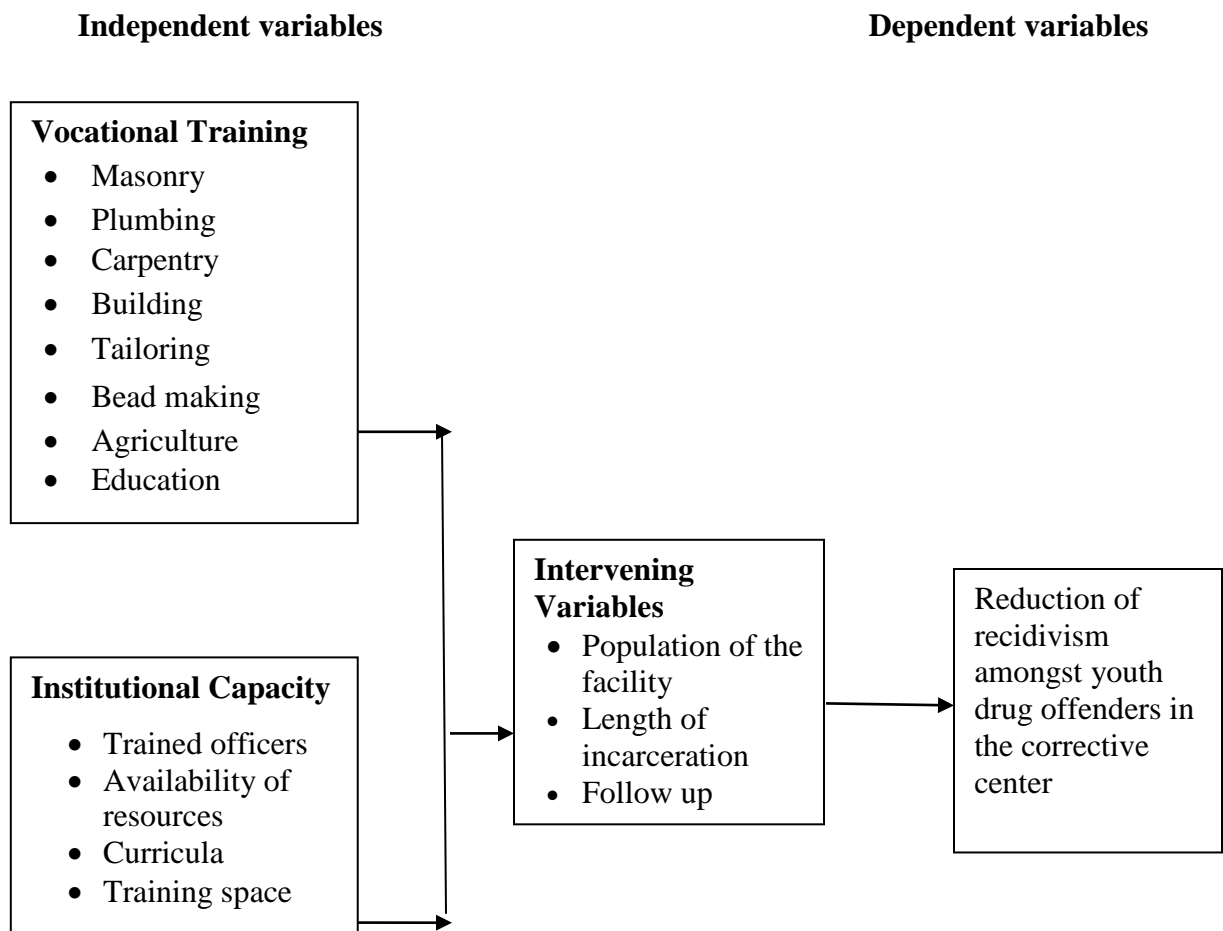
**Independent variables**

**Dependent variables**

**Vocational Training**
- Masonry
- Plumbing
- Carpentry
- Building
- Tailoring
- Bead making
- Agriculture
- Education

**Institutional Capacity**
- Trained officers
- Availability of resources
- Curricula
- Training space

**Intervening Variables**
- Population of the facility
- Length of incarceration
- Follow up

Reduction of recidivism amongst youth drug offenders in the corrective center